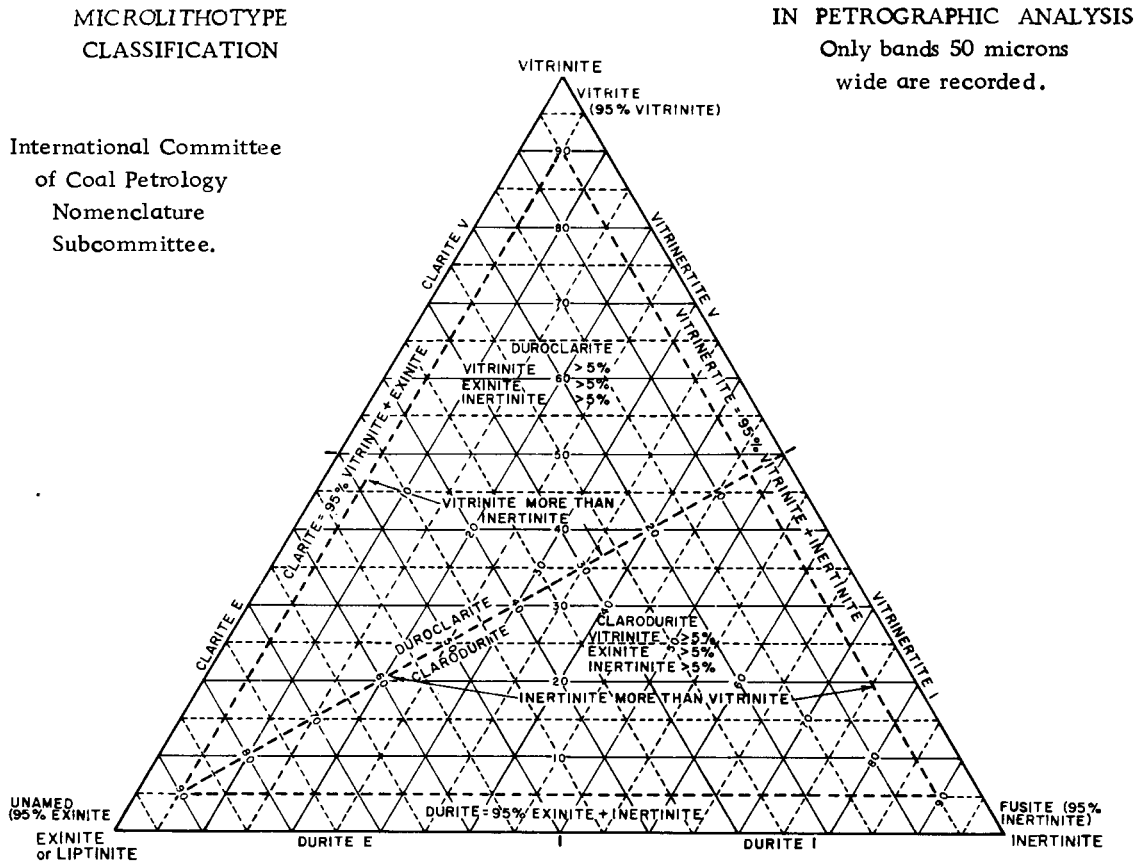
MICROLITHOTYPE CLASSIFICATION

IN PETROGRAPHIC ANALYSIS Only bands 50 microns wide are recorded.

International Committee of Coal Petrology Nomenclature Subcommittee.

VITRINITE

VITRITE (95% VITRINITE)

90

80

70

60

50

40

30

20

10

CLARITE V

VITRINERTITE V

DUROCLARITE
VITRINITE >5%
EXINITE >5%
INERTINITE >5%

CLARITE = 95% VITRINITE + EXINITE

VITRINERTITE = 95% VITRINITE + INERTINITE

VITRINITE MORE THAN INERTINITE

10

20

30

40

50

60

70

80

90

CLARITE E

DUROCLARITE

CLARODURITE

CLARODURITE
VITRINITE >5%
EXINITE >5%
INERTINITE >5%

INERTINITE MORE THAN VITRINITE

VITRINERTITE I

UNAMED (95% EXINITE

EXINITE or LIPTINITE

DURITE E

DURITE = 95% EXINITE + INERTINITE

I

DURITE I

FUSITE (95% INERTINITE)

INERTINITE